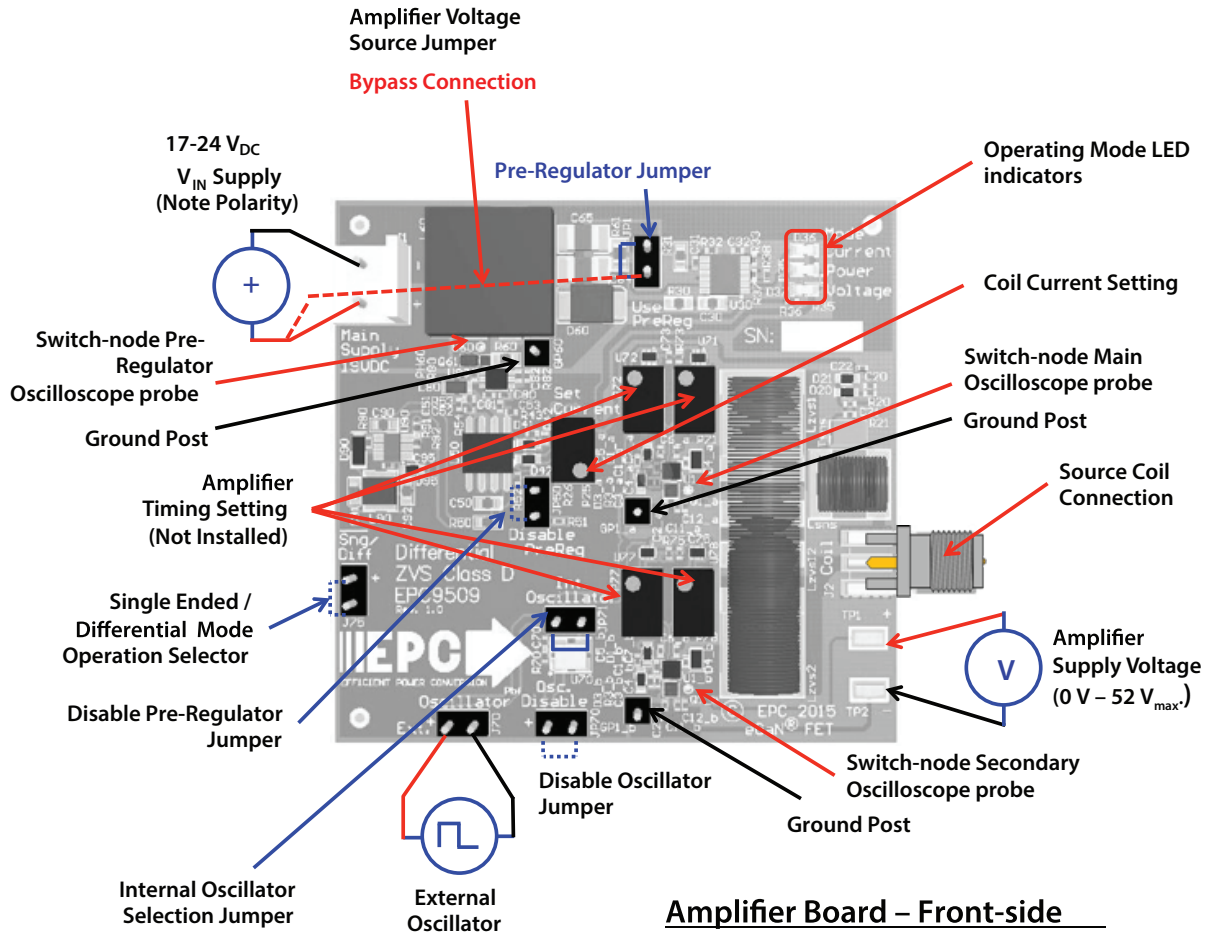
Amplifier Voltage Source Jumper

Bypass Connection

17-24 $V_{DC}$

$V_{IN}$ Supply (Note Polarity)

Pre-Regulator Jumper

Operating Mode LED indicators

+

Coil Current Setting

Switch-node Pre-Regulator Oscilloscope probe

Switch-node Main Oscilloscope probe

Ground Post

Ground Post

Amplifier Timing Setting (Not Installed)

Source Coil Connection

Single Ended / Differential Mode Operation Selector

Amplifier Supply Voltage (0 V – 52 $V_{max}$.)

V

Disable Pre-Regulator Jumper

Disable Oscillator Jumper

Switch-node Secondary Oscilloscope probe

Ground Post

Internal Oscillator Selection Jumper

External Oscillator

Main Supply 19VDC

Use PreReg

Mode Current Power Voltage

SN:

Set Current

Disable PreReg

Sng/Diff

Differential ZVS Class D EPC9509

Int. Oscillator

EPC EFFICIENT POWER CONVERSION

Osc. disable

Oscillator Ext.

EPC 2015 eGaN® FET

Coil

TP1 +

TP2 –

Amplifier Board – Front-side